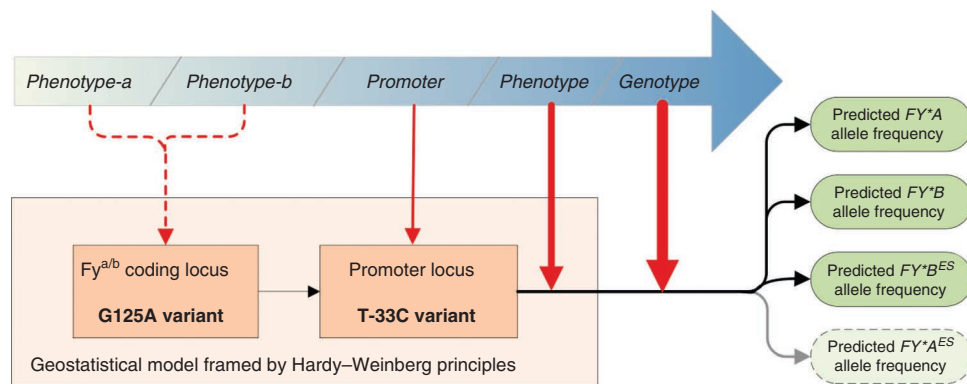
Phenotype-a
Phenotype-b
Promoter
Phenotype
Genotype

Fy$^{a/b}$ coding locus
G125A variant

Promoter locus
T-33C variant

Geostatistical model framed by Hardy–Weinberg principles

Predicted $FY^*A$ allele frequency
Predicted $FY^*B$ allele frequency
Predicted $FY^*B^{ES}$ allele frequency
Predicted $FY^*A^{ES}$ allele frequency